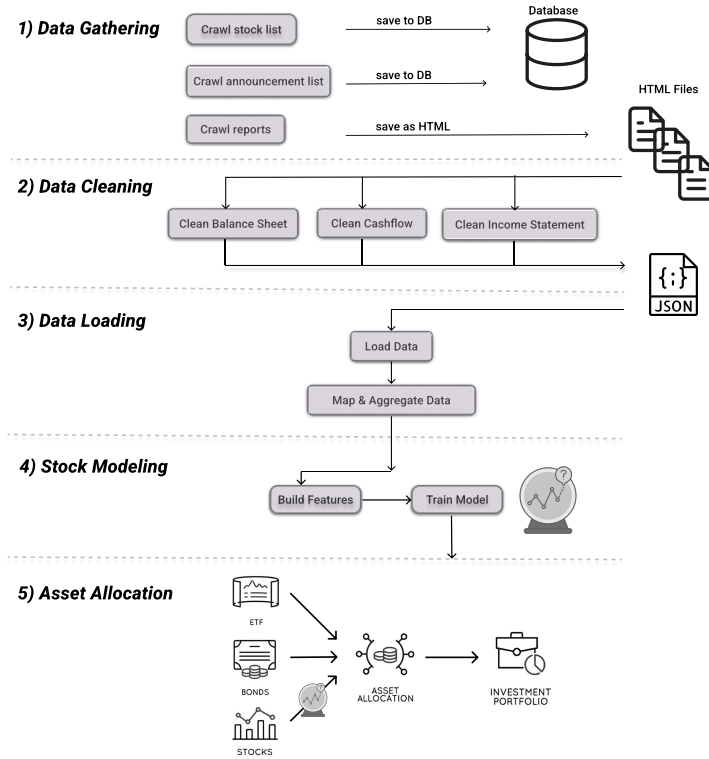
1) Data Gathering

Crawl stock list

save to DB

Database

Crawl announcement list

save to DB

HTML Files

Crawl reports

save as HTML

2) Data Cleaning

Clean Balance Sheet

Clean Cashflow

Clean Income Statement

{;}

JSON

3) Data Loading

Load Data

Map & Aggregate Data

4) Stock Modeling

Build Features

Train Model

?

5) Asset Allocation

ETF

BONDS

STOCKS

ASSET ALLOCATION

INVESTMENT PORTFOLIO